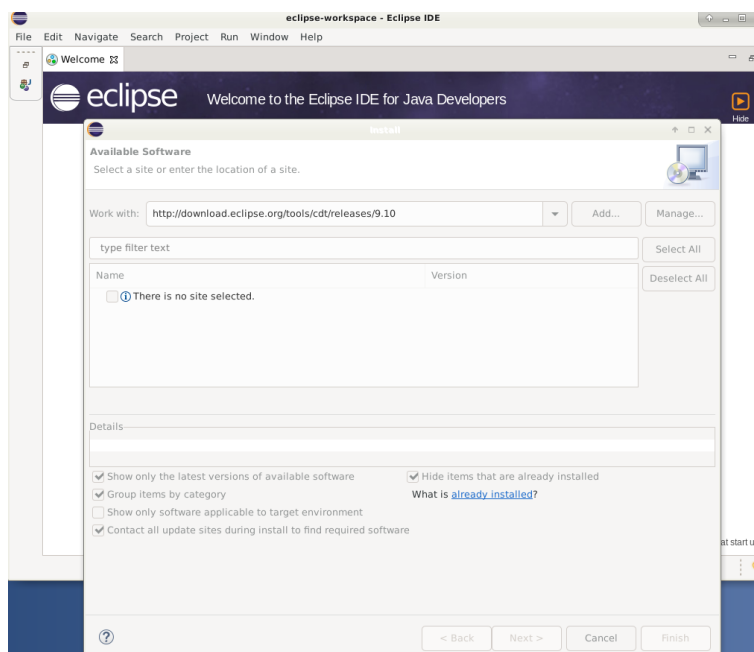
eclipse-workspace - Eclipse IDE

File Edit Navigate Search Project Run Window Help

Welcome

eclipse Welcome to the Eclipse IDE for Java Developers

Hide

Install

Available Software

Select a site or enter the location of a site.

Work with: http://download.eclipse.org/tools/cdt/releases/9.10

Add...

Manage...

type filter text

Select All

| Name | Version |
|---|---|
| There is no site selected. | |

Deselect All

Details

Show only the latest versions of available software

Hide items that are already installed

Group items by category

What is already installed?

Show only software applicable to target environment

Contact all update sites during install to find required software

at start u

< Back

Next >

Cancel

Finish